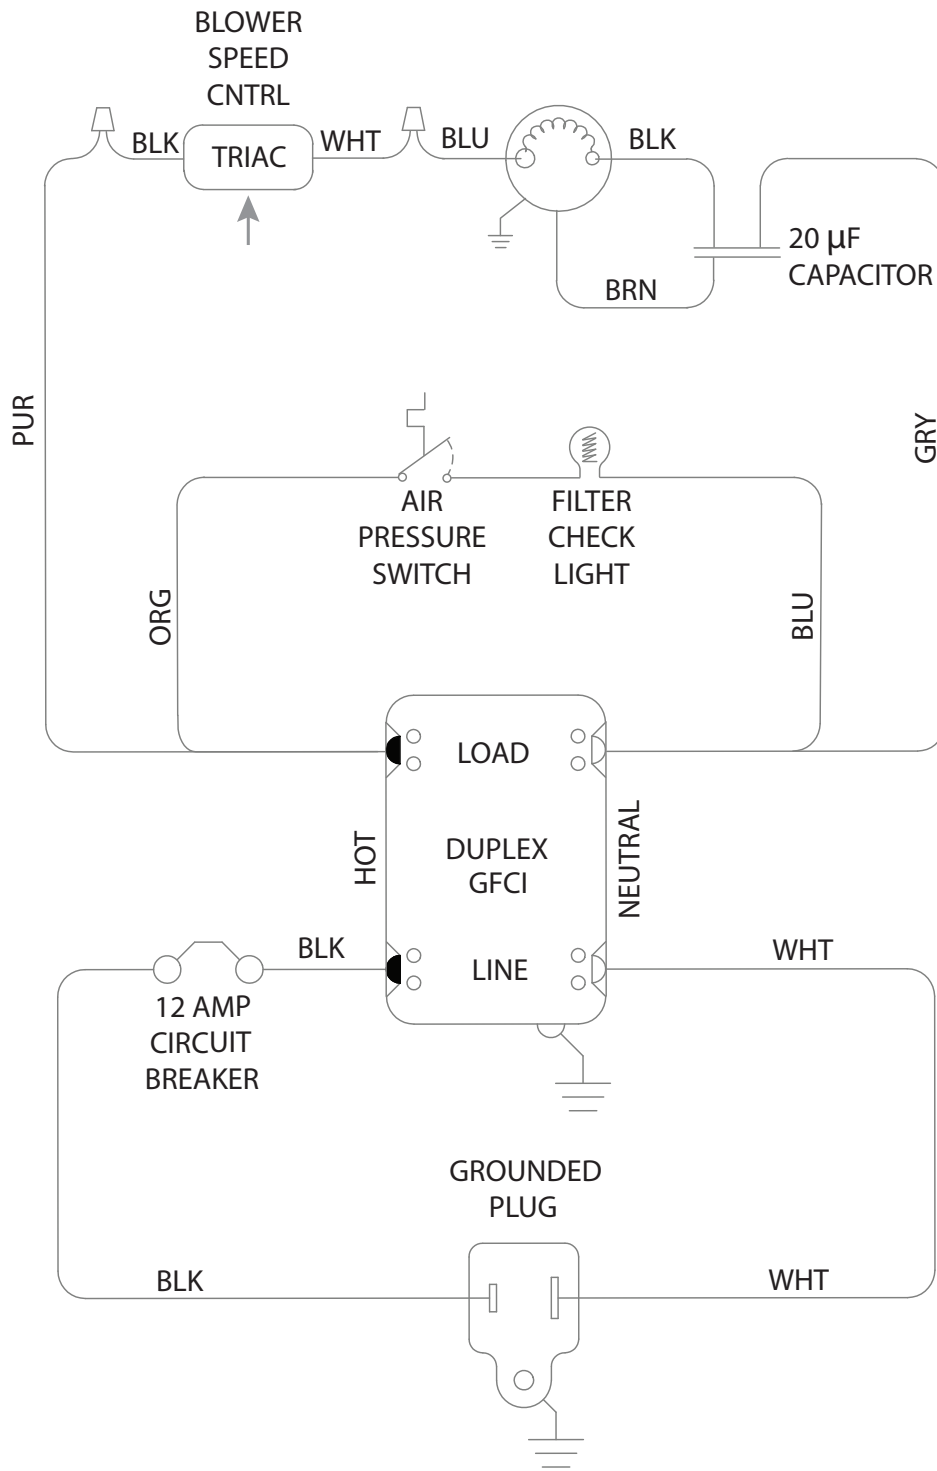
BLOWER SPEED CNTRL

BLK
TRIAC
WHT
BLU
BLK

20 μF CAPACITOR

BRN

PUR

GRY

AIR PRESSURE SWITCH

FILTER CHECK LIGHT

ORG

BLU

LOAD

HOT

DUPLEX GFCI

NEUTRAL

BLK

LINE

WHT

12 AMP CIRCUIT BREAKER

GROUNDED PLUG

BLK

WHT